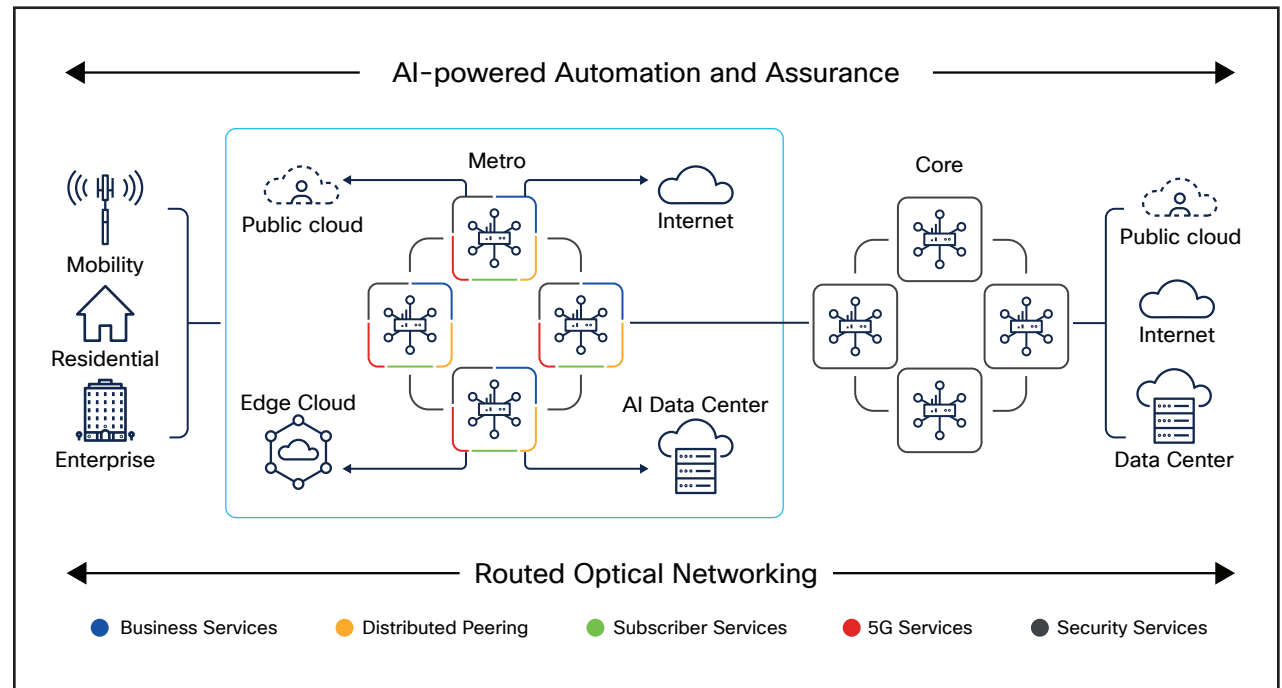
AI-powered Automation and Assurance

Mobility

Residential

Enterprise

Metro

Public cloud

Internet

Edge Cloud

AI Data Center

Core

Public cloud

Internet

Data Center

Routed Optical Networking

Business Services
Distributed Peering
Subscriber Services
5G Services
Security Services